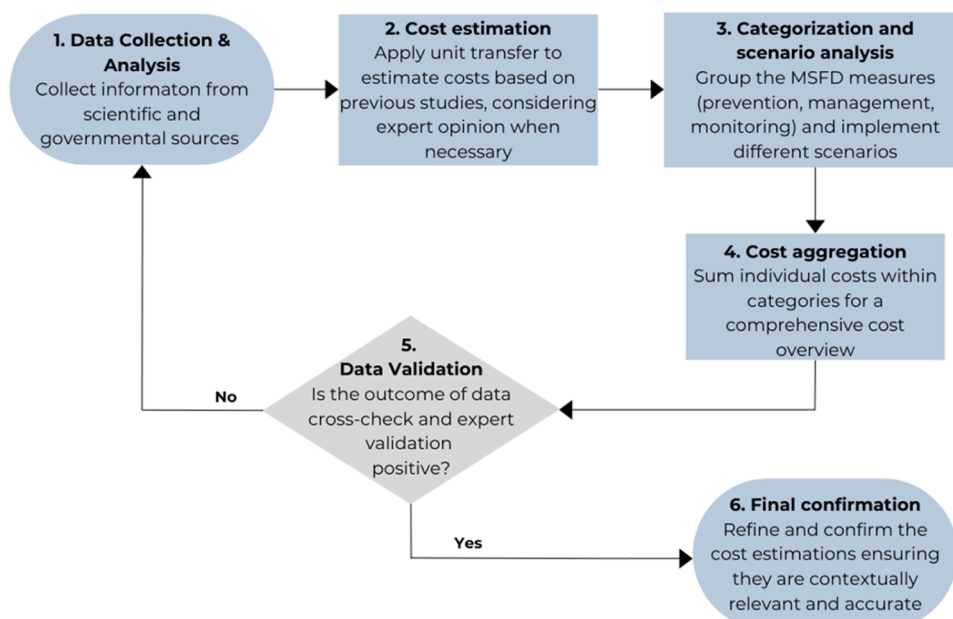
1. Data Collection & Analysis
Collect informaton from scientific and governmental sources

2. Cost estimation
Apply unit transfer to estimate costs based on previous studies, considering expert opinion when necessary

3. Categorization and scenario analysis
Group the MSFD measures (prevention, management, monitoring) and implement different scenarios

4. Cost aggregation
Sum individual costs within categories for a comprehensive cost overview

5.
Data Validation
Is the outcome of data cross-check and expert validation positive?

No

Yes

6. Final confirmation
Refine and confirm the cost estimations ensuring they are contextually relevant and accurate